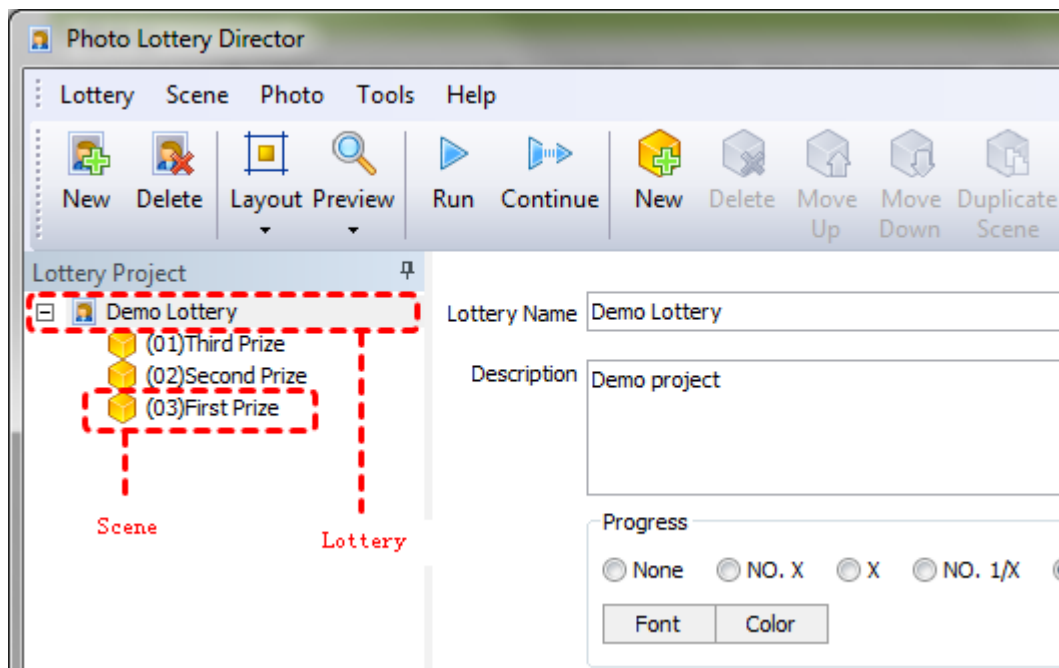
Photo Lottery Director

Lottery Scene Photo Tools Help

New Delete Layout Preview Run Continue New Delete Move Up Move Down Duplicate Scene

Lottery Project

Demo Lottery
(01)Third Prize
(02)Second Prize
(03)First Prize

Scene

Lottery

Lottery Name Demo Lottery

Description Demo project

Progress

None NO. X X NO. 1/X

Font Color